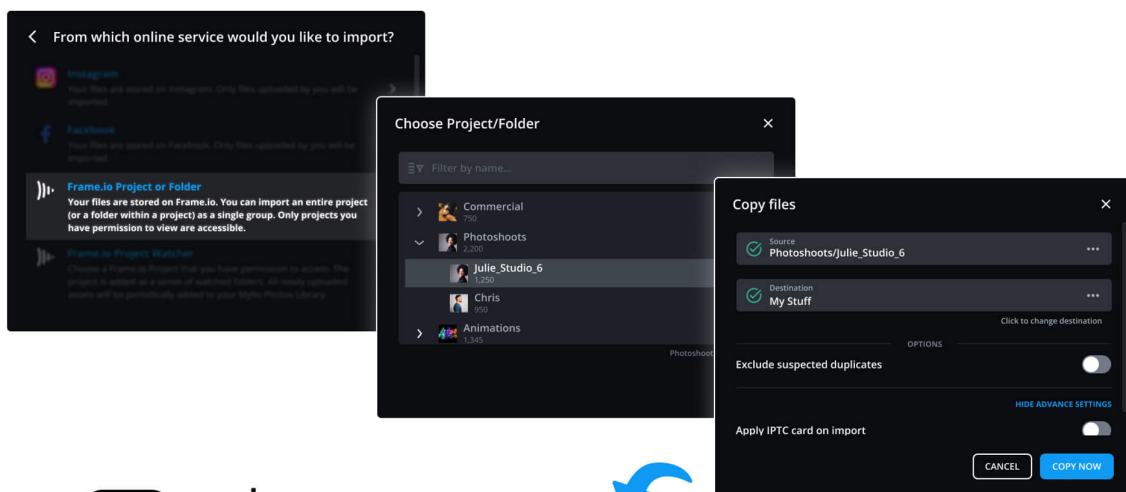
From which online service would you like to import?

Instagram
Your files are stored on Instagram. Only files uploaded by you will be imported.

Facebook
Your files are stored on Facebook. Only files uploaded by you will be imported.

Frame.io Project or Folder
Your files are stored on Frame.io. You can import an entire project (or a folder within a project) as a single group. Only projects you have permission to view are accessible.

Frame.io Project Watcher
Choose a Frame.io Project that you have permission to access. The project is added as a series of watched folders. All ready uploaded assets will be periodically added to your Mylio Photos Library.

Choose Project/Folder

Filter by name...

Commercial
750
Photoshoots
2,200
Julie_Studio_6
1,250
Chris
950
Animations
1,345

Photoshoot

Copy files

Source
Photoshoots/Julie_Studio_6

Destination
My Stuff

Click to change destination

OPTIONS

Exclude suspected duplicates

HIDE ADVANCE SETTINGS

Apply IPTC card on import

CANCEL
COPY NOW